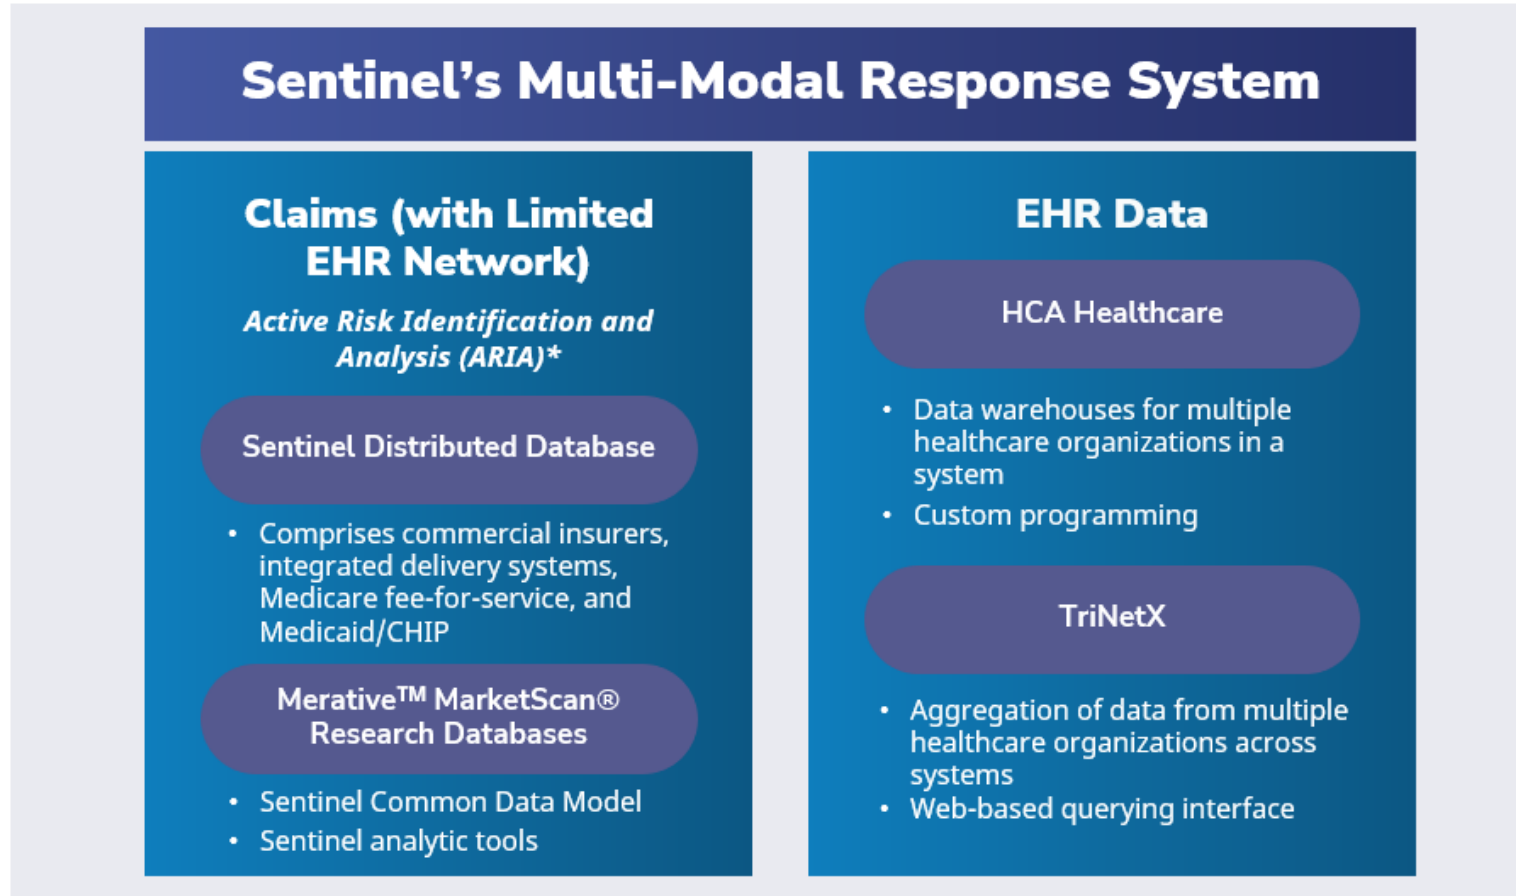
Sentinel's Multi-Modal Response System

Claims (with Limited EHR Network)

*Active Risk Identification and Analysis (ARIA)**

Sentinel Distributed Database

- Comprises commercial insurers, integrated delivery systems, Medicare fee-for-service, and Medicaid/CHIP

Merative$^{TM}$ MarketScan® Research Databases

- Sentinel Common Data Model
- Sentinel analytic tools

EHR Data

HCA Healthcare

- Data warehouses for multiple healthcare organizations in a system
- Custom programming

TriNetX

- Aggregation of data from multiple healthcare organizations across systems
- Web-based querying interface